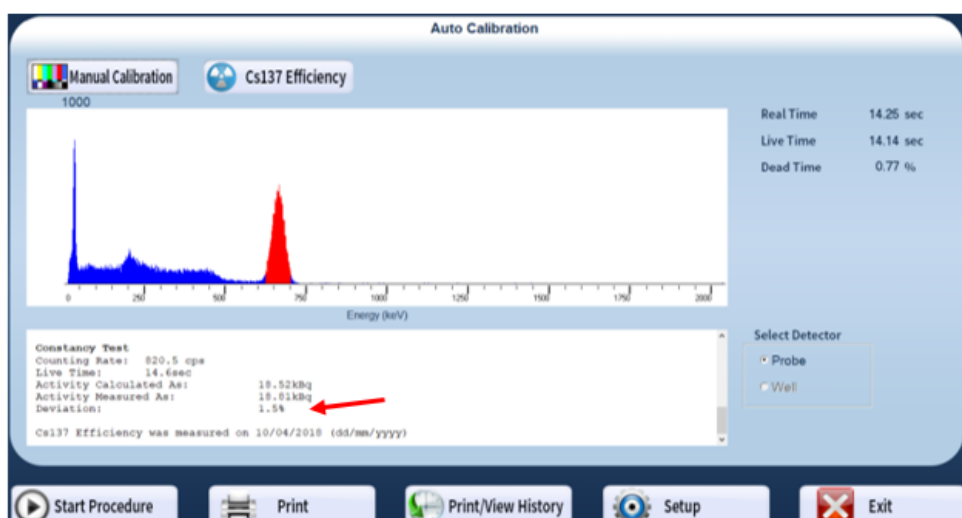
Auto Calibration

Manual Calibration

Cs137 Efficiency

1000

0
250
500
750
1000
1250
1500
1750
2000

Energy (keV)

Real Time 14.25 sec
Live Time 14.14 sec
Dead Time 0.77 %

Constancy Test
Counting Rate: 820.5 cps
Live Time: 14.6sec
Activity Calculated As: 18.52kBq
Activity Measured As: 18.81kBq
Deviation: 1.5%

Cs137 Efficiency was measured on 10/04/2018 (dd/mm/yyyy)

Select Detector
Probe
Well

Start Procedure
Print
Print/View History
Setup
Exit